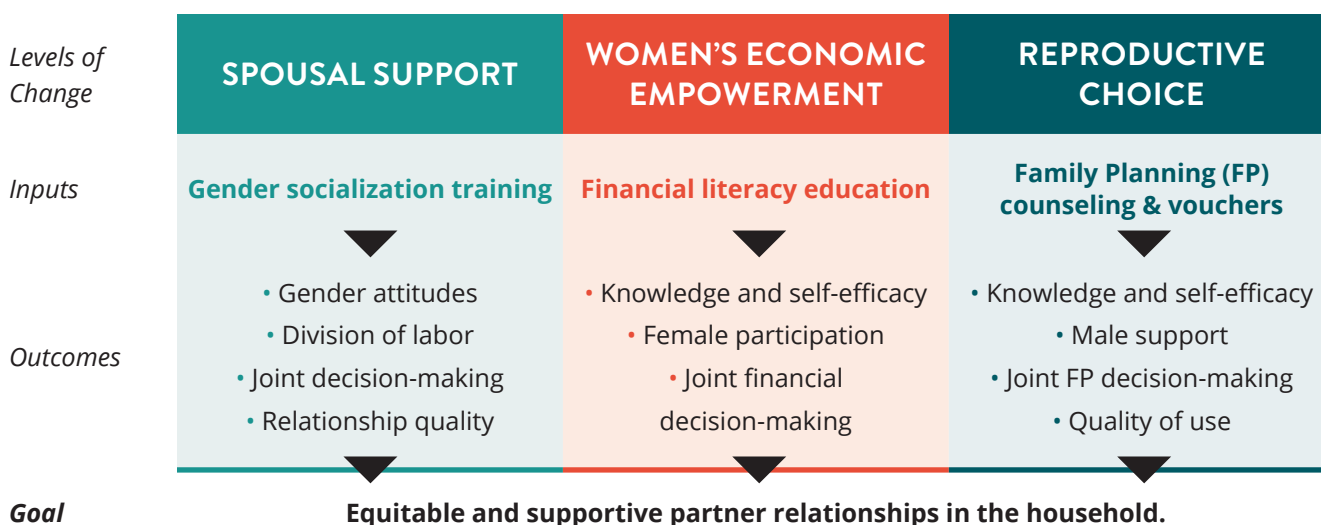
| | | | |
|---|---|---|---|
| Levels of Change | SPOUSAL SUPPORT | WOMEN'S ECONOMIC EMPOWERMENT | REPRODUCTIVE CHOICE |
| Inputs | Gender socialization training | Financial literacy education | Family Planning (FP) counseling & vouchers |
| Outcomes | • Gender attitudes<br>• Division of labor<br>• Joint decision-making<br>• Relationship quality | • Knowledge and self-efficacy<br>• Female participation<br>• Joint financial decision-making | • Knowledge and self-efficacy<br>• Male support<br>• Joint FP decision-making<br>• Quality of use |

Goal

Equitable and supportive partner relationships in the household.